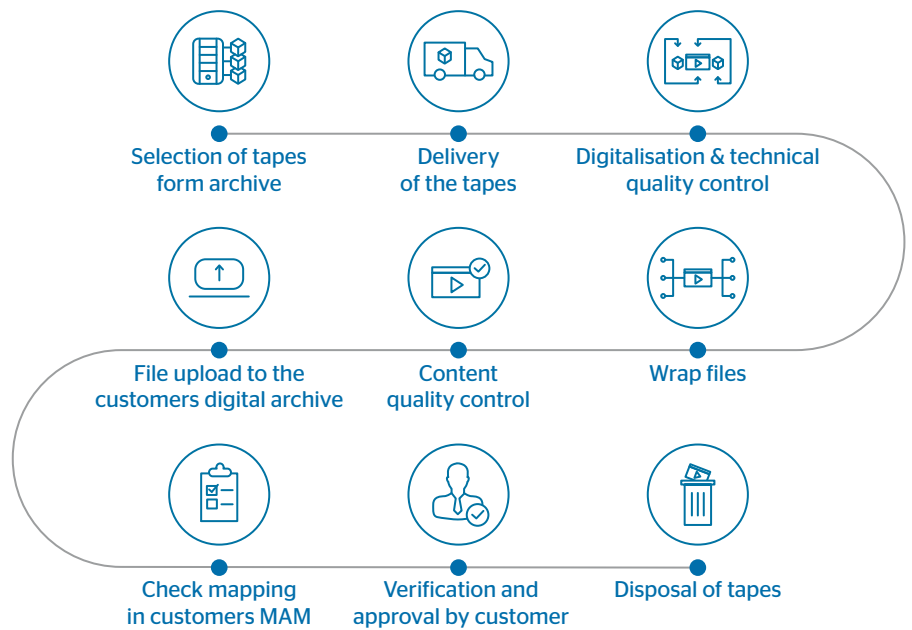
Selection of tapes form archive

Delivery of the tapes

Digitalisation & technical quality control

File upload to the customers digital archive

Content quality control

Wrap files

Check mapping in customers MAM

Verification and approval by customer

Disposal of tapes